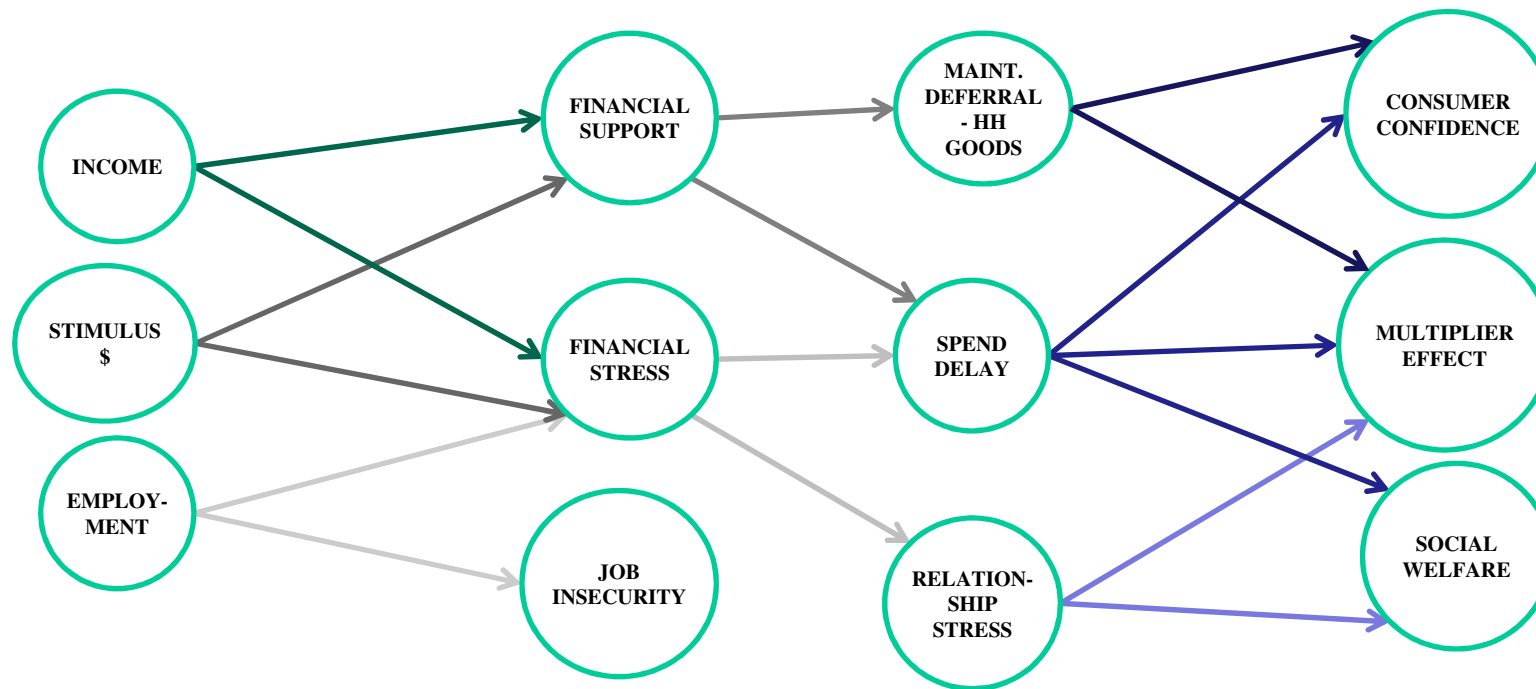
INCOME

STIMULUS $

EMPLOYMENT

FINANCIAL SUPPORT

FINANCIAL STRESS

JOB INSECURITY

MAINT. DEFERRAL - HH GOODS

SPEND DELAY

RELATIONSHIP STRESS

CONSUMER CONFIDENCE

MULTIPLIER EFFECT

SOCIAL WELFARE